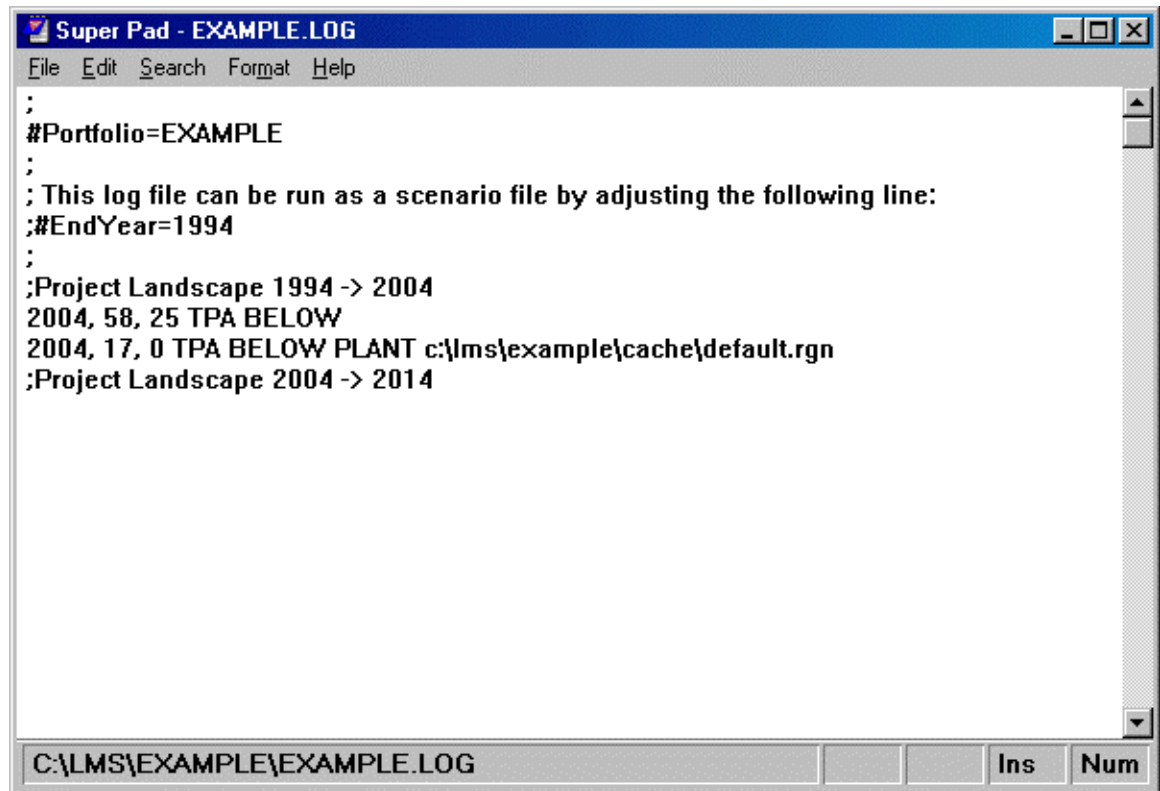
Super Pad - EXAMPLE.LOG

File Edit Search Format Help

;
#Portfolio=EXAMPLE
;
; This log file can be run as a scenario file by adjusting the following line:
;#EndYear=1994
;
;Project Landscape 1994 -> 2004
2004, 58, 25 TPA BELOW
2004, 17, 0 TPA BELOW PLANT c:\lms\example\cache\default.rgn
;Project Landscape 2004 -> 2014

C:\LMS\EXAMPLE\EXAMPLE.LOG Ins Num